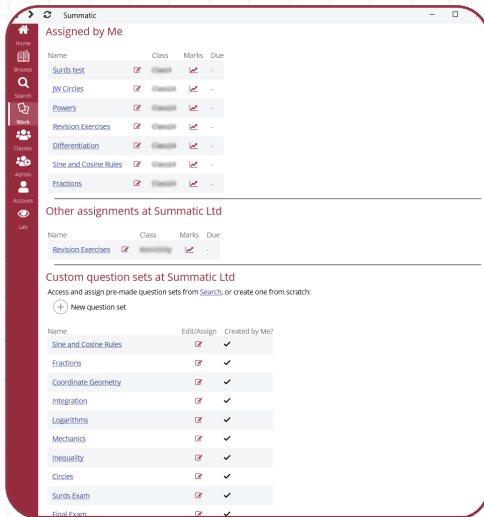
Summatic

Home
Browse
Search
Work
Classes
Admin
Account
Lab

Assigned by Me

| Name | Class | Marks | Due |
|---|---|---|---|
| Surds test | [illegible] | | - |
| JW Circles | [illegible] | | - |
| Powers | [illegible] | | - |
| Revision Exercises | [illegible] | | - |
| Differentiation | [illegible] | | - |
| Sine and Cosine Rules | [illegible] | | - |
| Fractions | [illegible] | | - |

Other assignments at Summatic Ltd

| Name | Class | Marks | Due |
|---|---|---|---|
| Revision Exercises | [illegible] | | - |

Custom question sets at Summatic Ltd

Access and assign pre-made question sets from Search, or create one from scratch:

+ New question set

| Name | Edit/Assign | Created by Me? |
|---|---|---|
| Sine and Cosine Rules | | ✔ |
| Fractions | | ✔ |
| Coordinate Geometry | | ✔ |
| Integration | | ✔ |
| Logarithms | | ✔ |
| Mechanics | | ✔ |
| Inequality | | ✔ |
| Circles | | ✔ |
| Surds Exam | | ✔ |
| Final Exam | | ✔ |